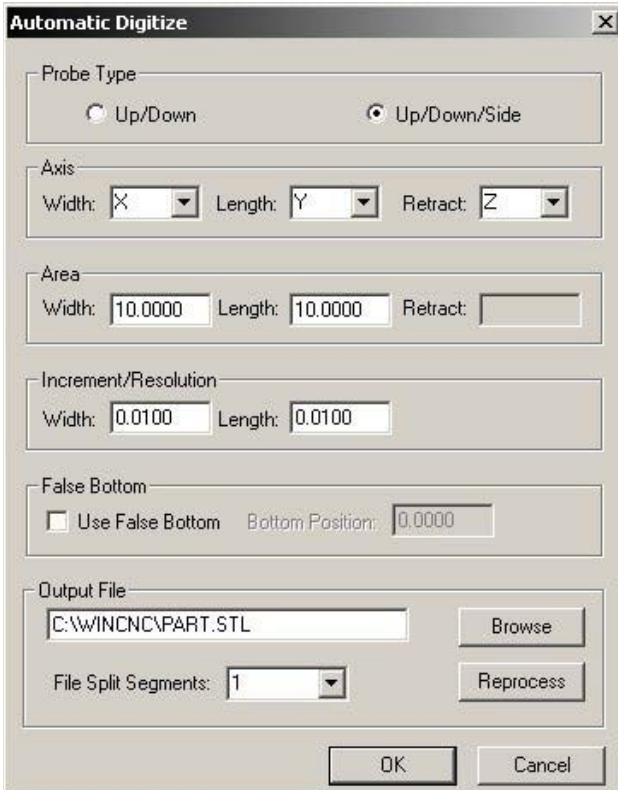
Automatic Digitize

Probe Type
Up/Down
Up/Down/Side

Axis
Width: X
Length: Y
Retract: Z

Area
Width: 10.0000
Length: 10.0000
Retract:

Increment/Resolution
Width: 0.0100
Length: 0.0100

False Bottom
Use False Bottom
Bottom Position: 0.0000

Output File
C:\WINCNC\PART.STL
Browse
File Split Segments: 1
Reprocess

OK
Cancel